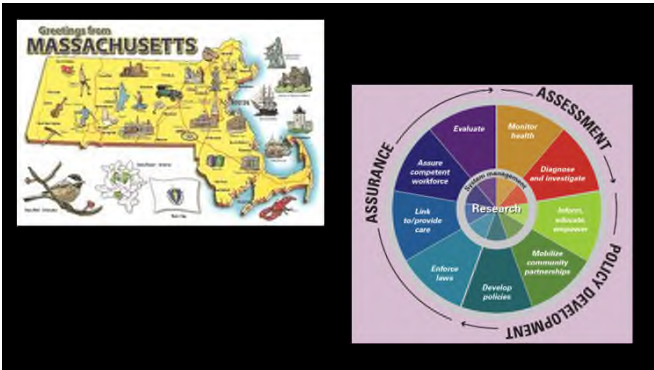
Greetings from
MASSACHUSETTS

ASSESSMENT
POLICY DEVELOPMENT
ASSURANCE

Evaluate
Monitor health
Diagnose and investigate
Inform, educate, empower
Mobilize community partnerships
Develop policies
Enforce laws
Link to/provide care
Assure competent workforce
System management
Research